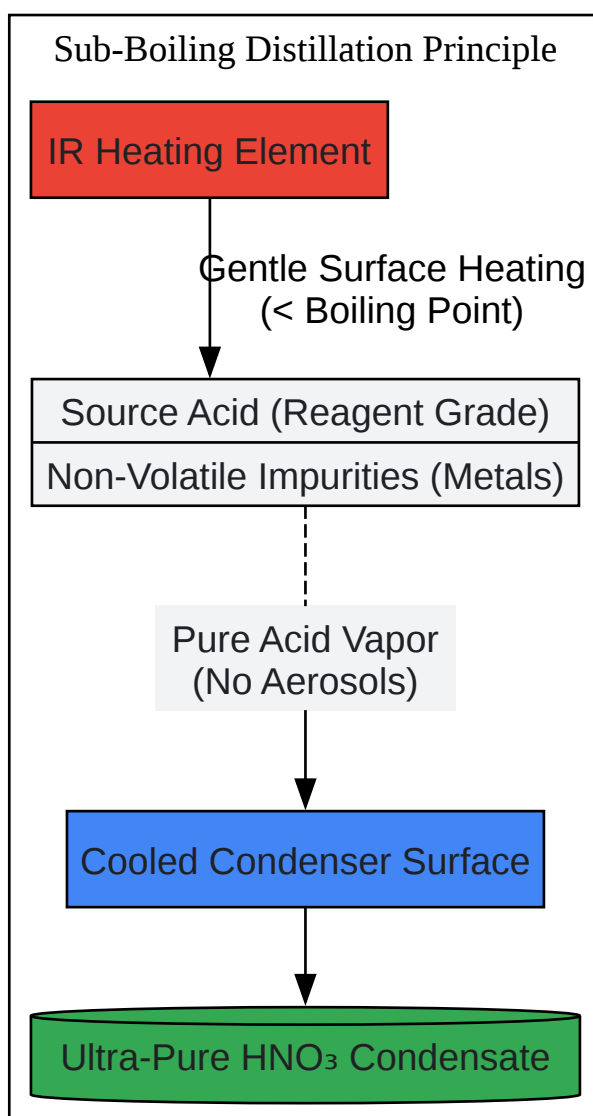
Sub-Boiling Distillation Principle

IR Heating Element

Gentle Surface Heating
(< Boiling Point)

Source Acid (Reagent Grade)

Non-Volatile Impurities (Metals)

Pure Acid Vapor
(No Aerosols)

Cooled Condenser Surface

Ultra-Pure $HNO_3$ Condensate